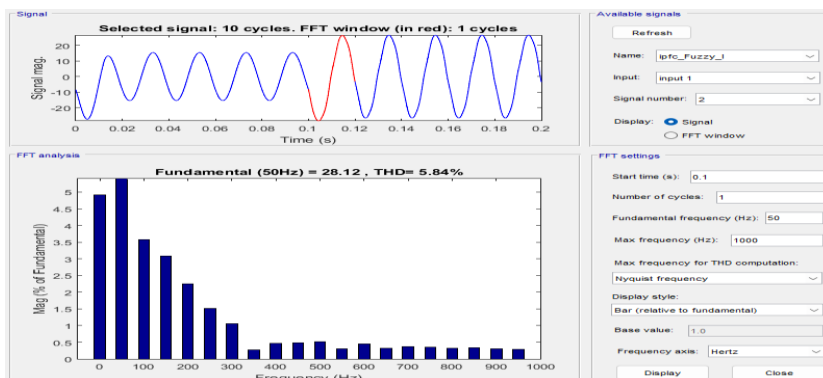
Signal

Selected signal: 10 cycles. FFT window (in red): 1 cycles

Signal mag.

20
10
0
-10
-20

0 0.02 0.04 0.06 0.08 0.1 0.12 0.14 0.16 0.18 0.2

Time (s)

Available signals

Refresh

Name: ipfc_Fuzzy_I

Input: input 1

Signal number: 2

Display: Signal
FFT window

FFT analysis

Fundamental (50Hz) = 28.12 , THD= 5.84%

Mag (% of Fundamental)

5
4.5
4
3.5
3
2.5
2
1.5
1
0.5
0

0 100 200 300 400 500 600 700 800 900 1000

Frequency (Hz)

FFT settings

Start time (s): 0.1

Number of cycles: 1

Fundamental frequency (Hz): 50

Max frequency (Hz): 1000

Max frequency for THD computation:

Nyquist frequency

Display style:

Bar (relative to fundamental)

Base value: 1.0

Frequency axis: Hertz

Display

Close